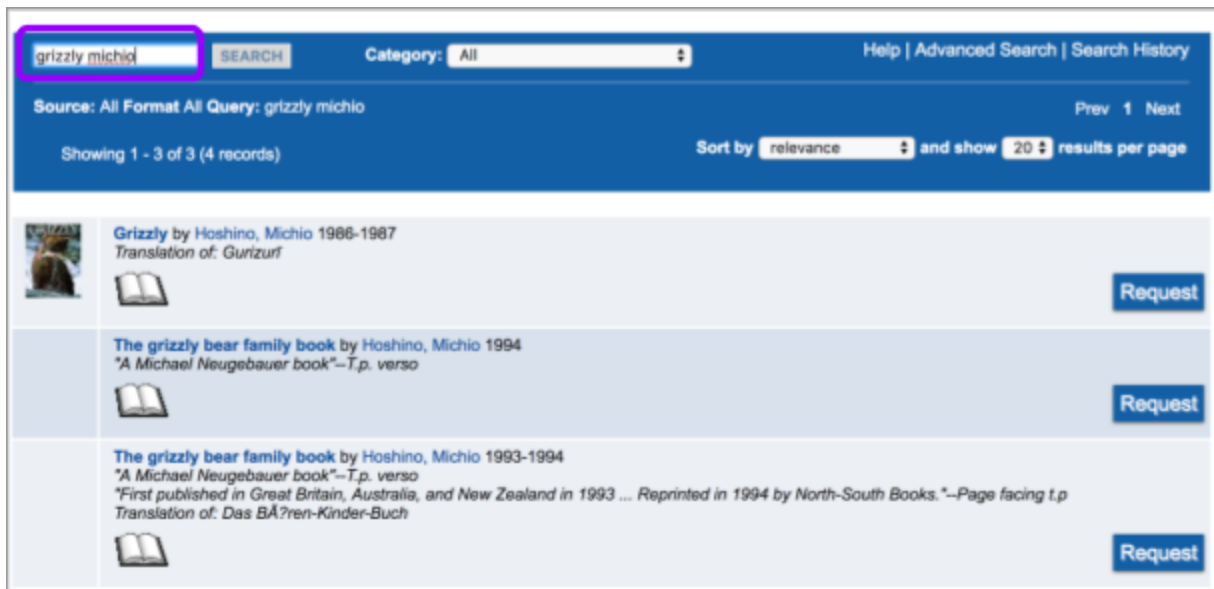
grizzly michio SEARCH Category: All Help | Advanced Search | Search History

Source: All Format All Query: grizzly michio Prev 1 Next

Showing 1 - 3 of 3 (4 records) Sort by relevance and show 20 results per page

Grizzly by Hoshino, Michio 1986-1987
Translation of: Gurizurī
Request

The grizzly bear family book by Hoshino, Michio 1994
"A Michael Neugebauer book"--T.p. verso
Request

The grizzly bear family book by Hoshino, Michio 1993-1994
"A Michael Neugebauer book"--T.p. verso
"First published in Great Britain, Australia, and New Zealand in 1993 ... Reprinted in 1994 by North-South Books."--Page facing t.p
Translation of: Das BÃ?ren-Kinder-Buch
Request